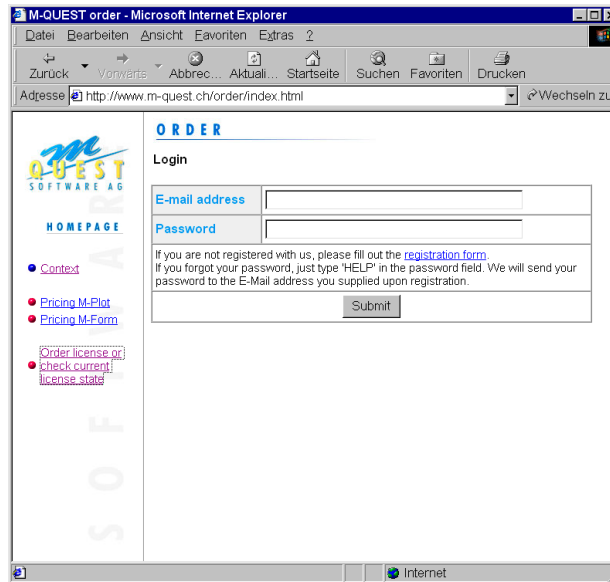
M-QUEST order - Microsoft Internet Explorer

Datei Bearbeiten Ansicht Favoriten Extras ?

Zurück Vorwärts Abbrec... Aktuali... Startseite Suchen Favoriten Drucken

Adresse http://www.m-quest.ch/order/index.html

Wechseln zu

m QUEST SOFTWARE AG

HOMEPAGE

Context

Pricing M-Plot

Pricing M-Form

Order license or check current license state

ORDER

Login

| E-mail address | |
|---|---|
| Password | |

If you are not registered with us, please fill out the registration form.
If you forgot your password, just type 'HELP' in the password field. We will send your password to the E-Mail address you supplied upon registration.

Submit

Internet